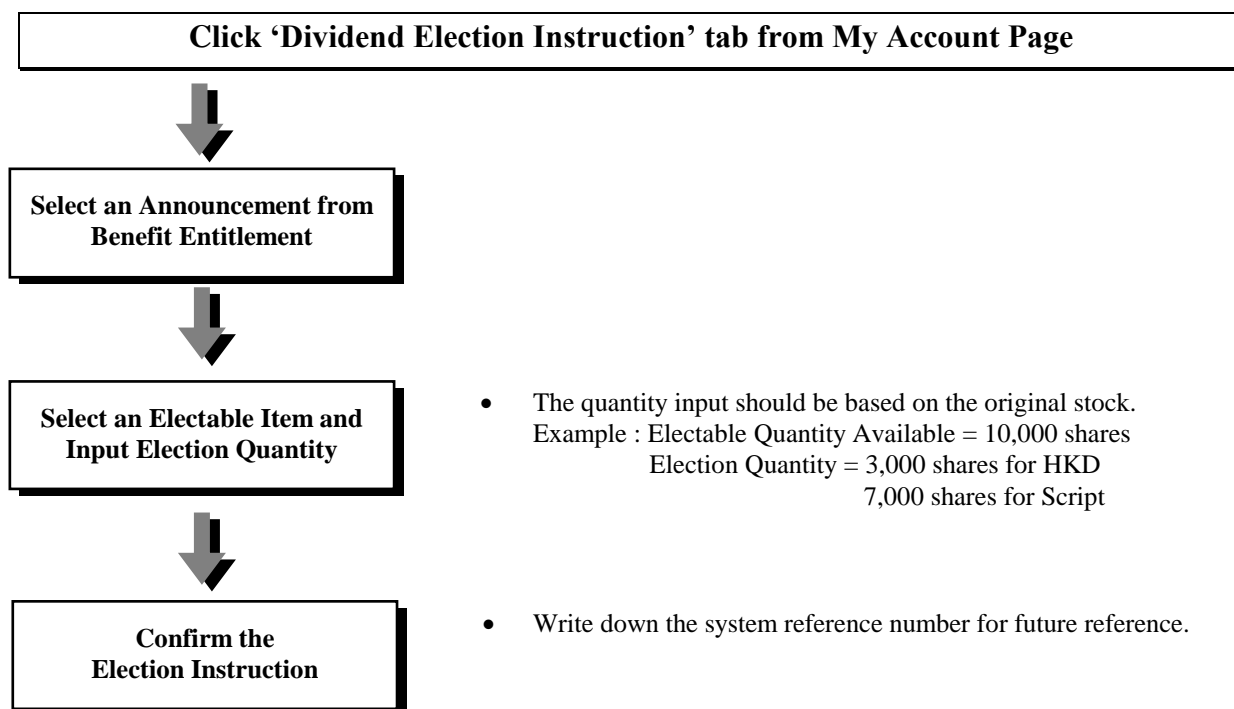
Click ‘Dividend Election Instruction’ tab from My Account Page

Select an Announcement from Benefit Entitlement

Select an Electable Item and Input Election Quantity

• The quantity input should be based on the original stock.
Example : Electable Quantity Available = 10,000 shares
Election Quantity = 3,000 shares for HKD
7,000 shares for Script

Confirm the Election Instruction

• Write down the system reference number for future reference.